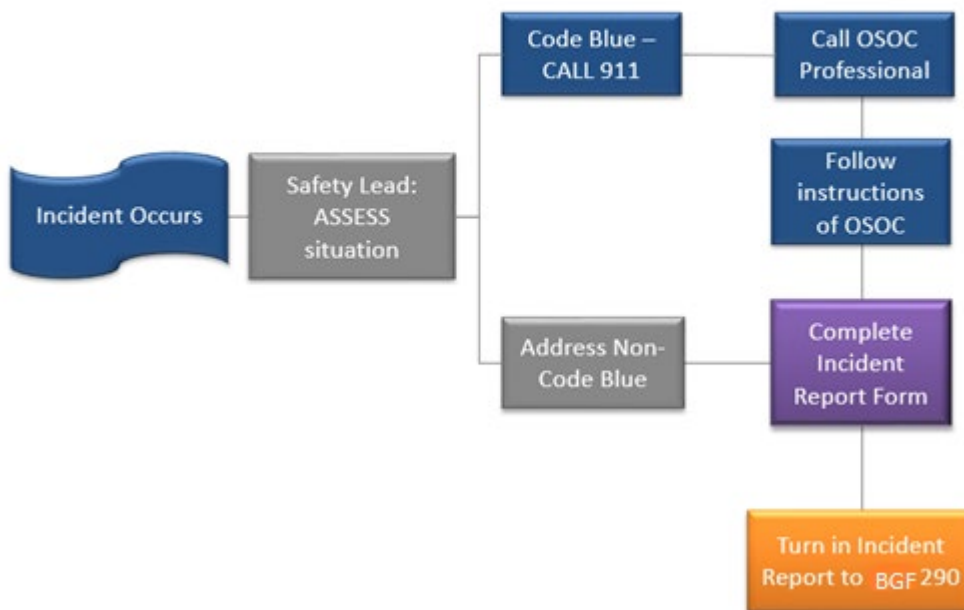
Incident Occurs

Safety Lead: ASSESS situation

Code Blue – CALL 911

Call OSOC Professional

Follow instructions of OSOC

Address Non-Code Blue

Complete Incident Report Form

Turn in Incident Report to BGF 290